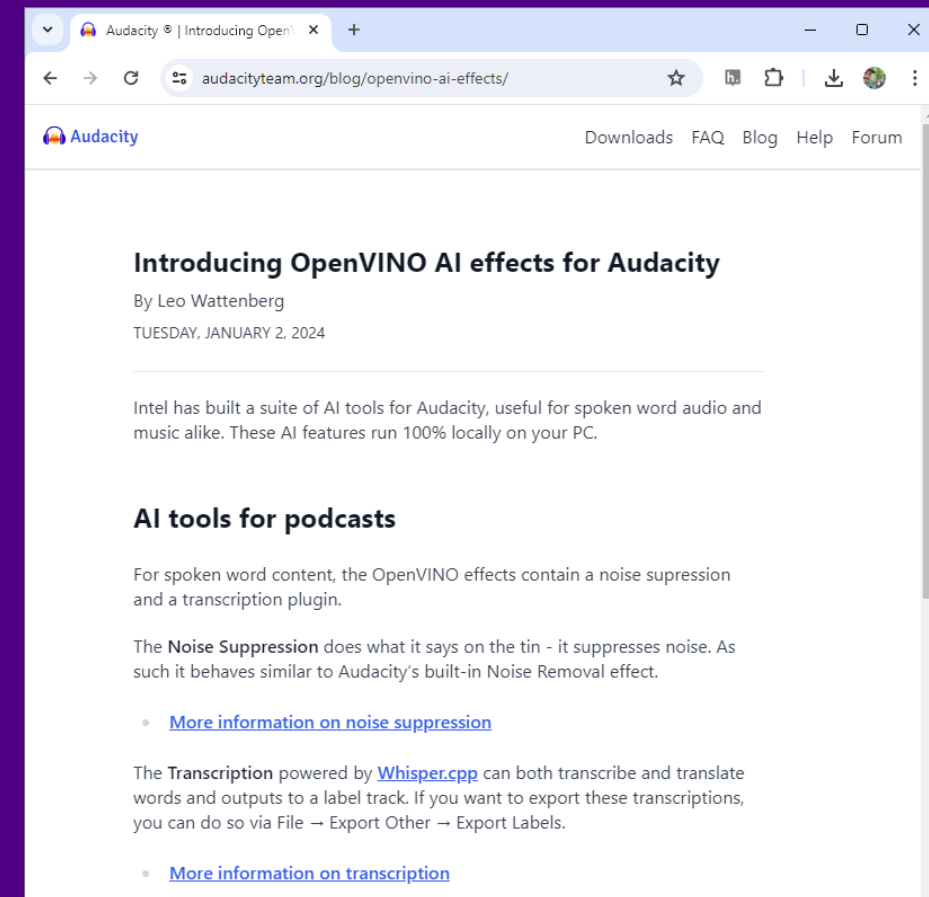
Audacity ® | Introducing OpenV

audacityteam.org/blog/openvino-ai-effects/

Audacity

Downloads FAQ Blog Help Forum

Introducing OpenVINO AI effects for Audacity

By Leo Wattenberg

TUESDAY, JANUARY 2, 2024

Intel has built a suite of AI tools for Audacity, useful for spoken word audio and music alike. These AI features run 100% locally on your PC.

AI tools for podcasts

For spoken word content, the OpenVINO effects contain a noise supression and a transcription plugin.

The Noise Suppression does what it says on the tin - it suppresses noise. As such it behaves similar to Audacity's built-in Noise Removal effect.

- More information on noise suppression

The Transcription powered by Whisper.cpp can both transcribe and translate words and outputs to a label track. If you want to export these transcriptions, you can do so via File → Export Other → Export Labels.

- More information on transcription